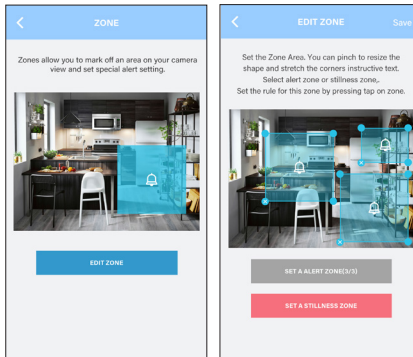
ZONE

Zones allow you to mark off an area on your camera view and set special alert setting.

EDIT ZONE

EDIT ZONE

Save

Set the Zone Area. You can pinch to resize the shape and stretch the corners instructive text. Select alert zone or stillness zone,. Set the rule for this zone by pressing tap on zone.

SET A ALERT ZONE(3/3)

SET A STILLNESS ZONE